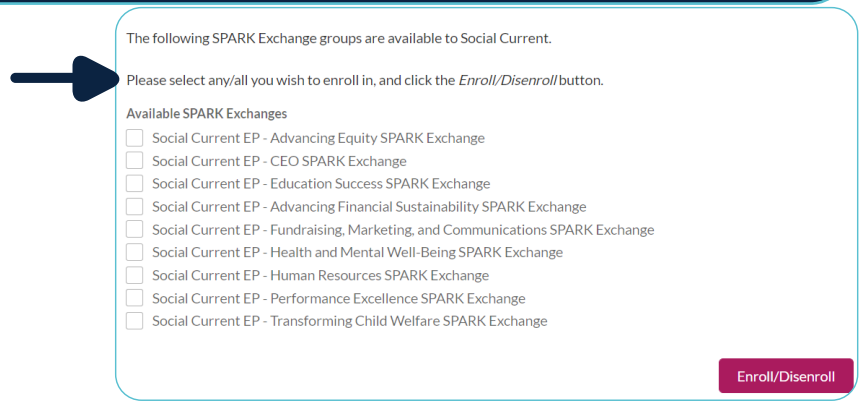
The following SPARK Exchange groups are available to Social Current.

Please select any/all you wish to enroll in, and click the *Enroll/Disenroll* button.

Available SPARK Exchanges

Social Current EP - Advancing Equity SPARK Exchange
Social Current EP - CEO SPARK Exchange
Social Current EP - Education Success SPARK Exchange
Social Current EP - Advancing Financial Sustainability SPARK Exchange
Social Current EP - Fundraising, Marketing, and Communications SPARK Exchange
Social Current EP - Health and Mental Well-Being SPARK Exchange
Social Current EP - Human Resources SPARK Exchange
Social Current EP - Performance Excellence SPARK Exchange
Social Current EP - Transforming Child Welfare SPARK Exchange

Enroll/Disenroll